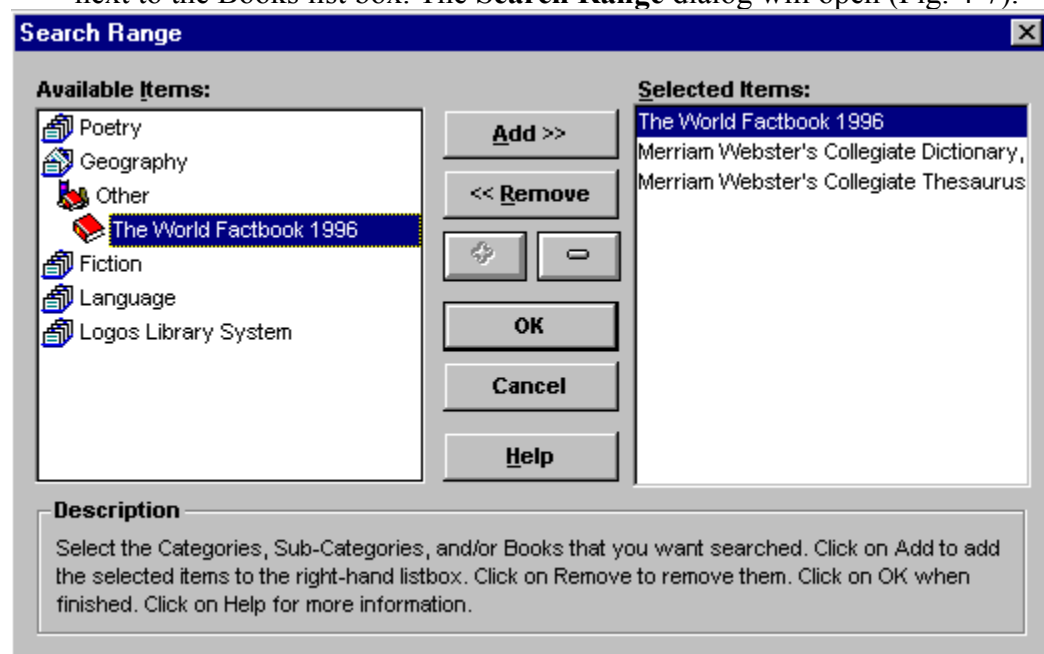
next to the Books list box. The **Search Range** dialog will open (Fig. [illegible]).

Search Range

Available Items:

Poetry
Geography
Other
The World Factbook 1996
Fiction
Language
Logos Library System

Add >>
<< Remove
OK
Cancel
Help

Selected Items:

The World Factbook 1996
Merriam Webster's Collegiate Dictionary,
Merriam Webster's Collegiate Thesaurus

Description

Select the Categories, Sub-Categories, and/or Books that you want searched. Click on Add to add the selected items to the right-hand listbox. Click on Remove to remove them. Click on OK when finished. Click on Help for more information.